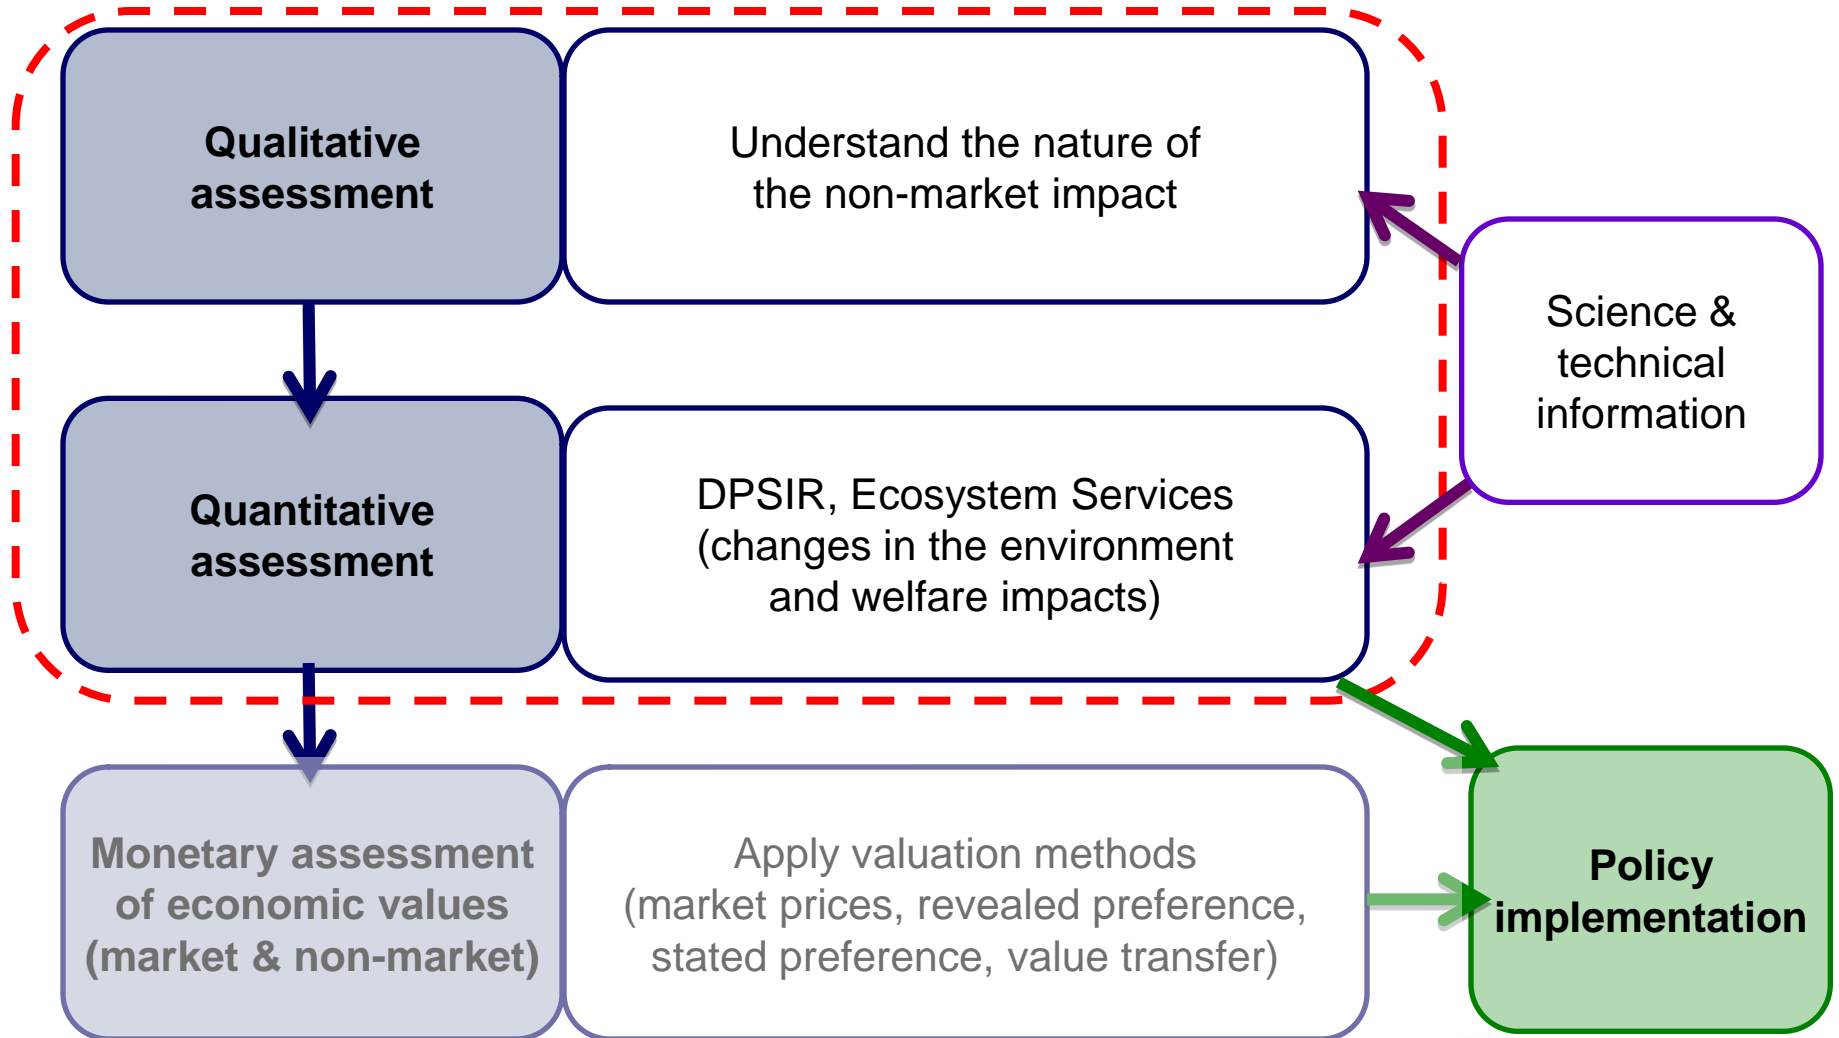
Qualitative assessment

Understand the nature of the non-market impact

Science & technical information

Quantitative assessment

DPSIR, Ecosystem Services (changes in the environment and welfare impacts)

Monetary assessment of economic values (market & non-market)

Apply valuation methods (market prices, revealed preference, stated preference, value transfer)

Policy implementation